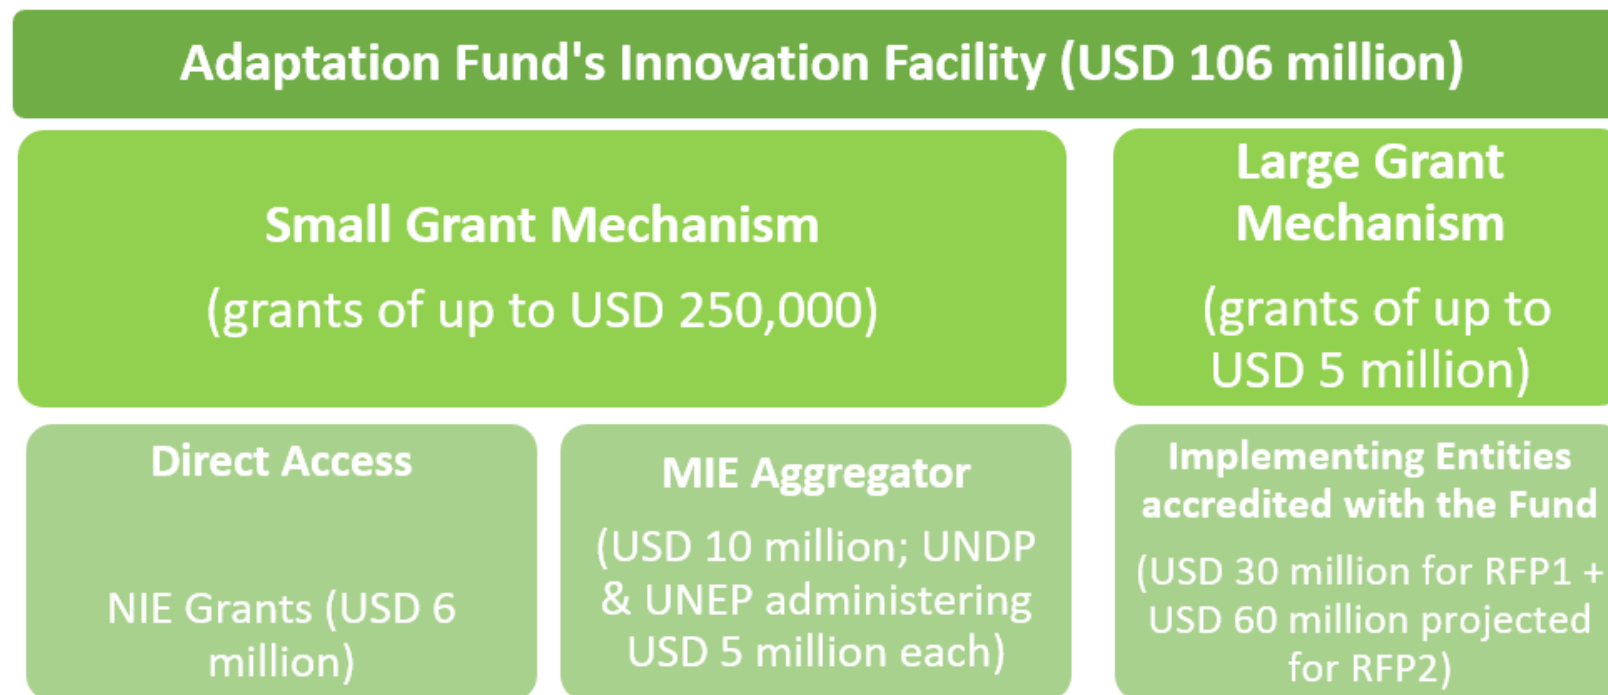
Adaptation Fund's Innovation Facility (USD 106 million)

Small Grant Mechanism

(grants of up to USD 250,000)

Large Grant Mechanism

(grants of up to USD 5 million)

Direct Access

NIE Grants (USD 6 million)

MIE Aggregator

(USD 10 million; UNDP & UNEP administering USD 5 million each)

Implementing Entities accredited with the Fund

(USD 30 million for RFP1 + USD 60 million projected for RFP2)